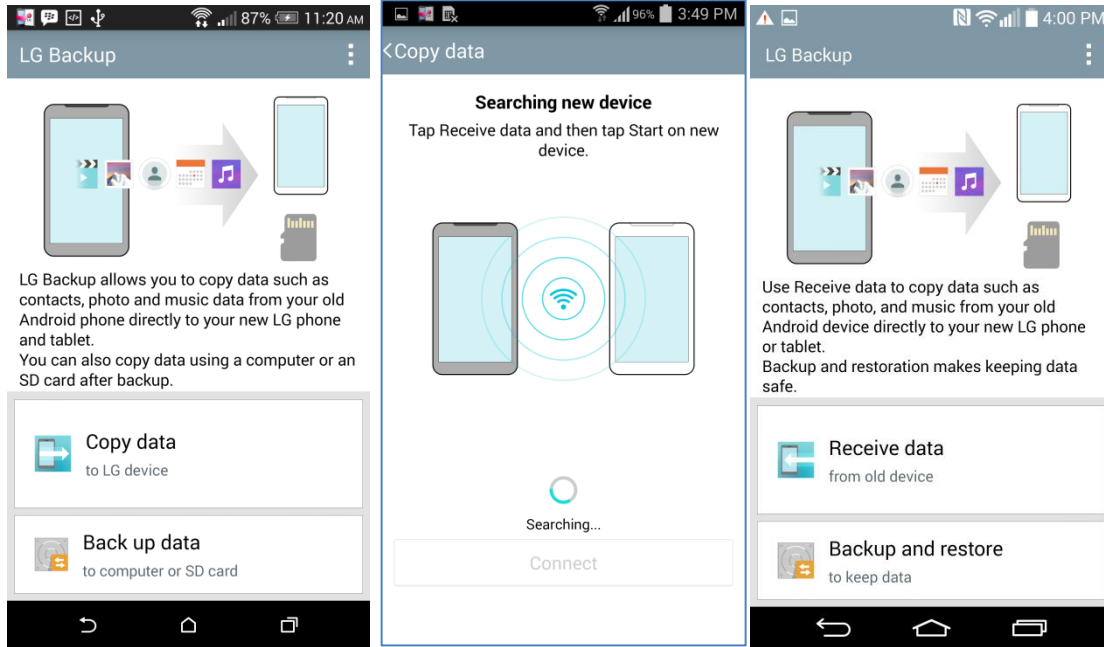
87% 11:20 AM

LG Backup

LG Backup allows you to copy data such as contacts, photo and music data from your old Android phone directly to your new LG phone and tablet.
You can also copy data using a computer or an SD card after backup.

Copy data
to LG device

Back up data
to computer or SD card

96% 3:49 PM

Copy data

Searching new device

Tap Receive data and then tap Start on new device.

Searching...

Connect

4:00 PM

LG Backup

Use Receive data to copy data such as contacts, photo, and music from your old Android device directly to your new LG phone or tablet.
Backup and restoration makes keeping data safe.

Receive data
from old device

Backup and restore
to keep data